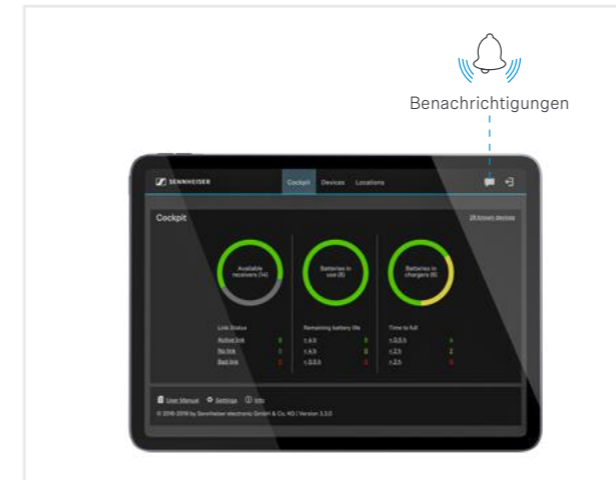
Benachrichtigungen

SENNHEISER

Cockpit Devices Locations

Cockpit

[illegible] known devices

Available receivers (14)

Batteries in use (8)

Batteries in chargers (8)

Link Status
Active link 8
No link 1
Bad link 2

Remaining battery life
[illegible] 8
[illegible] 0
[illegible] 0

Time to full
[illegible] 4
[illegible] 2
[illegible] 0

User Manual Settings Info

© 2016-2019 by Sennheiser electronic GmbH & Co. KG | Version 3.3.0